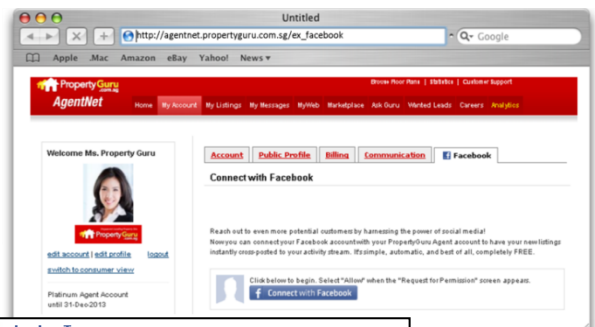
Untitled

http://agentnet.propertyguru.com.sg/ex_facebook

Google

Apple .Mac Amazon eBay Yahoo! News

PropertyGuru .com.sg

AgentNet

Browse Floor Plans | Statistics | Customer Support

Home My Account My Listings My Messages MyWeb Marketplace Ask Guru Wanted Leads Careers Analytics

Welcome Ms. Property Guru

PropertyGuru

edit account | edit profile logout

switch to consumer view

Platinum Agent Account until 31-Dec2013

Account Public Profile Billing Communication Facebook

Connect with Facebook

Reach out to even more potential customers by harnessing the power of social media! Now you can connect your Facebook account with your PropertyGuru Agent account to have your new listings instantly cross-posted to your activity stream. It's simple, automatic, and best of all, completely FREE.

Click below to begin. Select "Allow" when the "Request for Permission" screen appears.

Connect with Facebook

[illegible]